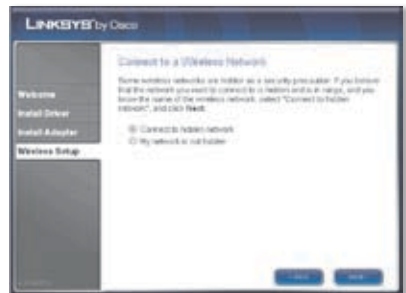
LINKSYS by Cisco

Welcome
Install Driver
Install Adapter
Wireless Setup

Connect to a Wireless Network

Some wireless networks are hidden as a security precaution. If you believe that the network you want to connect to is hidden and is in range, and you know the name of the wireless network, select "Connect to hidden network", and click Next.

Connect to hidden network
My network is not hidden

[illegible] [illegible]